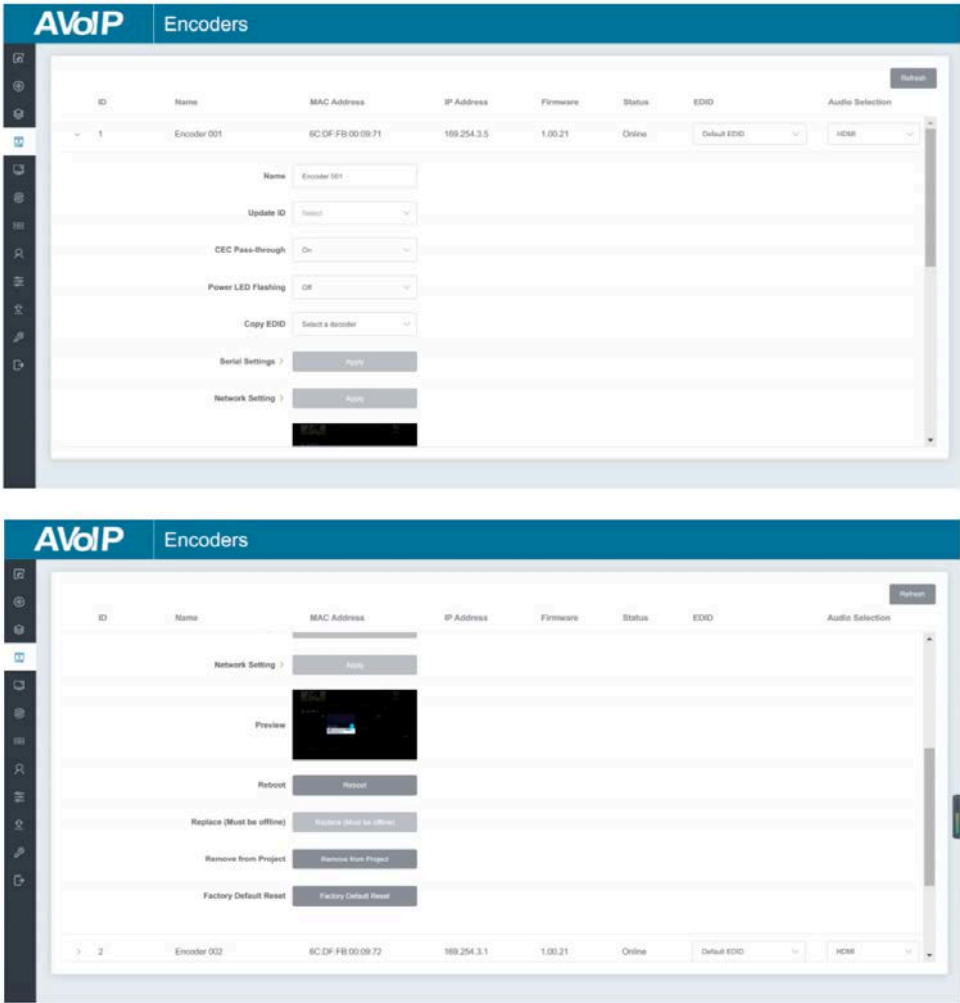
AVoIP Encoders

Refresh

| ID | Name | MAC Address | IP Address | Firmware | Status | EDID | Audio Selection |
|---|---|---|---|---|---|---|---|
| 1 | Encoder 001 | 6C:DF:FB:00:09:71 | 169.254.3.5 | 1.00.21 | Online | Default EDID | HDMI |

Name Encoder 001

Update ID Select

CEC Pass-through On

Power LED Flashing Off

Copy EDID Select a decoder

Serial Settings > Apply

Network Setting > Apply

AVoIP Encoders

Refresh

| ID | Name | MAC Address | IP Address | Firmware | Status | EDID | Audio Selection |
|---|---|---|---|---|---|---|---|

Network Setting > Apply

Preview

Reboot Reboot

Replace (Must be offline) Replace (Must be offline)

Remove from Project Remove from Project

Factory Default Reset Factory Default Reset

| ID | Name | MAC Address | IP Address | Firmware | Status | EDID | Audio Selection |
|---|---|---|---|---|---|---|---|
| 2 | Encoder 002 | 6C:DF:FB:00:09:72 | 169.254.3.1 | 1.00.21 | Online | Default EDID | HDMI |